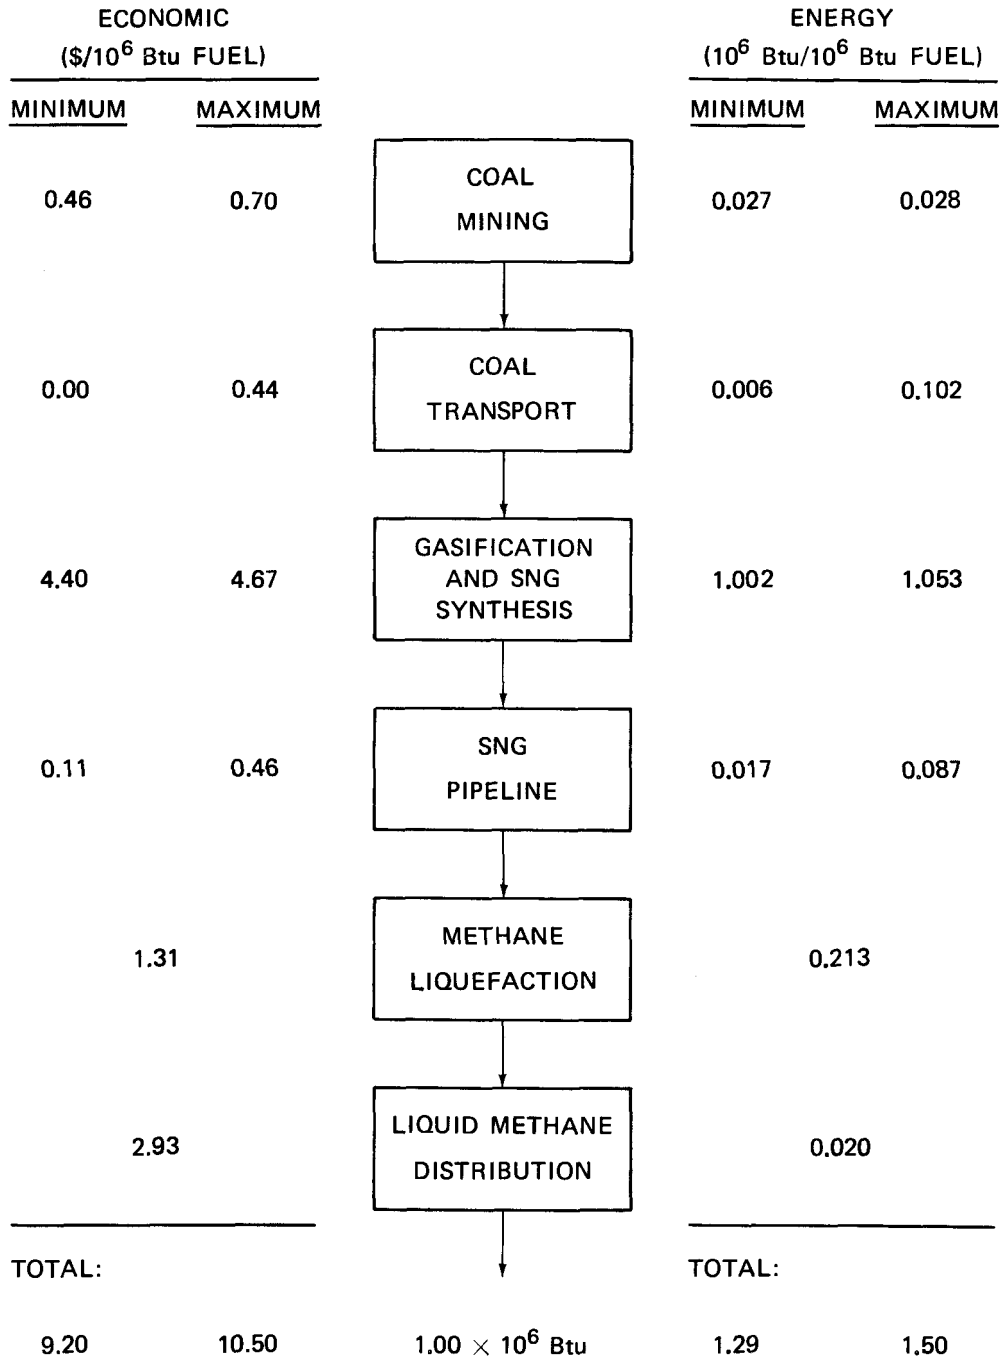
ECONOMIC
(\$/$10^6$ Btu FUEL)

MINIMUM MAXIMUM

ENERGY
($10^6$ Btu/$10^6$ Btu FUEL)

MINIMUM MAXIMUM

0.46 0.70 COAL MINING 0.027 0.028

0.00 0.44 COAL TRANSPORT 0.006 0.102

4.40 4.67 GASIFICATION AND SNG SYNTHESIS 1.002 1.053

0.11 0.46 SNG PIPELINE 0.017 0.087

1.31 METHANE LIQUEFACTION 0.213

2.93 LIQUID METHANE DISTRIBUTION 0.020

TOTAL:

9.20 10.50

$1.00 \times 10^6$ Btu

TOTAL:

1.29 1.50